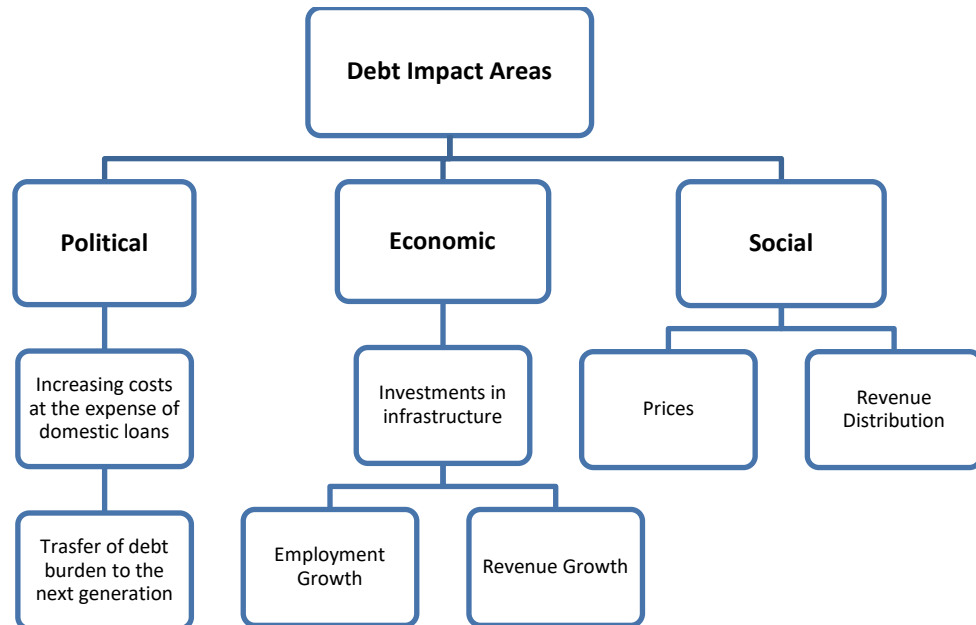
Debt Impact Areas

Political

Economic

Social

Increasing costs at the expense of domestic loans

Trasfer of debt burden to the next generation

Investments in infrastructure

Employment Growth

Revenue Growth

Prices

Revenue Distribution